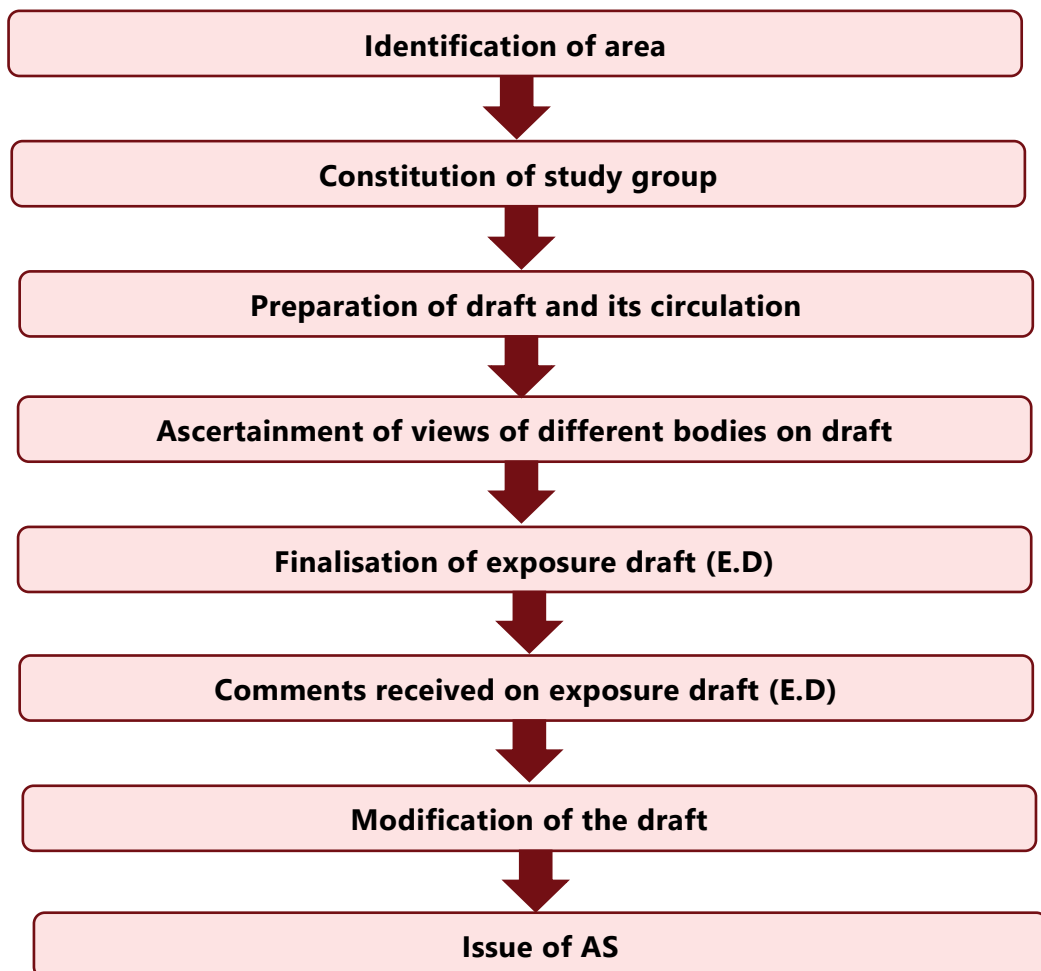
Identification of area

Constitution of study group

Preparation of draft and its circulation

Ascertainment of views of different bodies on draft

Finalisation of exposure draft (E.D)

Comments received on exposure draft (E.D)

Modification of the draft

Issue of AS